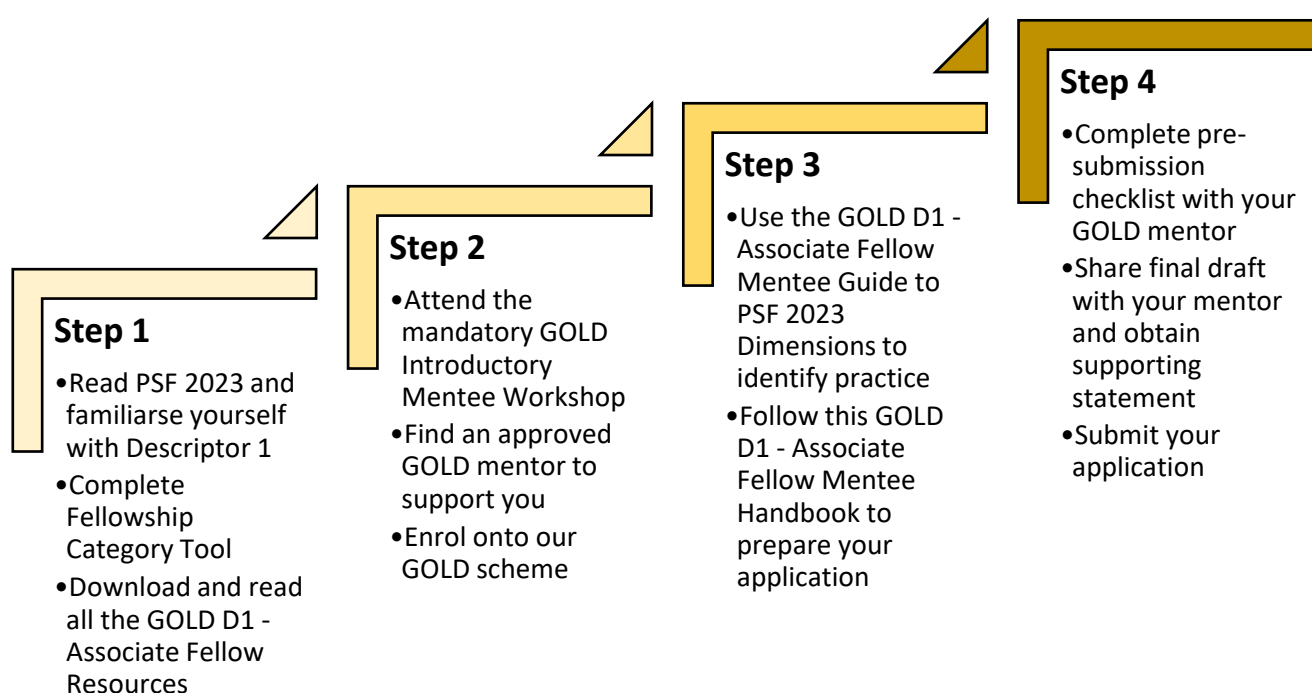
Step 1

•Read PSF 2023 and familiarse yourself with Descriptor 1
•Complete Fellowship Category Tool
•Download and read all the GOLD D1 - Associate Fellow Resources

Step 2

•Attend the mandatory GOLD Introductory Mentee Workshop
•Find an approved GOLD mentor to support you
•Enrol onto our GOLD scheme

Step 3

•Use the GOLD D1 - Associate Fellow Mentee Guide to PSF 2023 Dimensions to identify practice
•Follow this GOLD D1 - Associate Fellow Mentee Handbook to prepare your application

Step 4

•Complete pre-submission checklist with your GOLD mentor
•Share final draft with your mentor and obtain supporting statement
•Submit your application